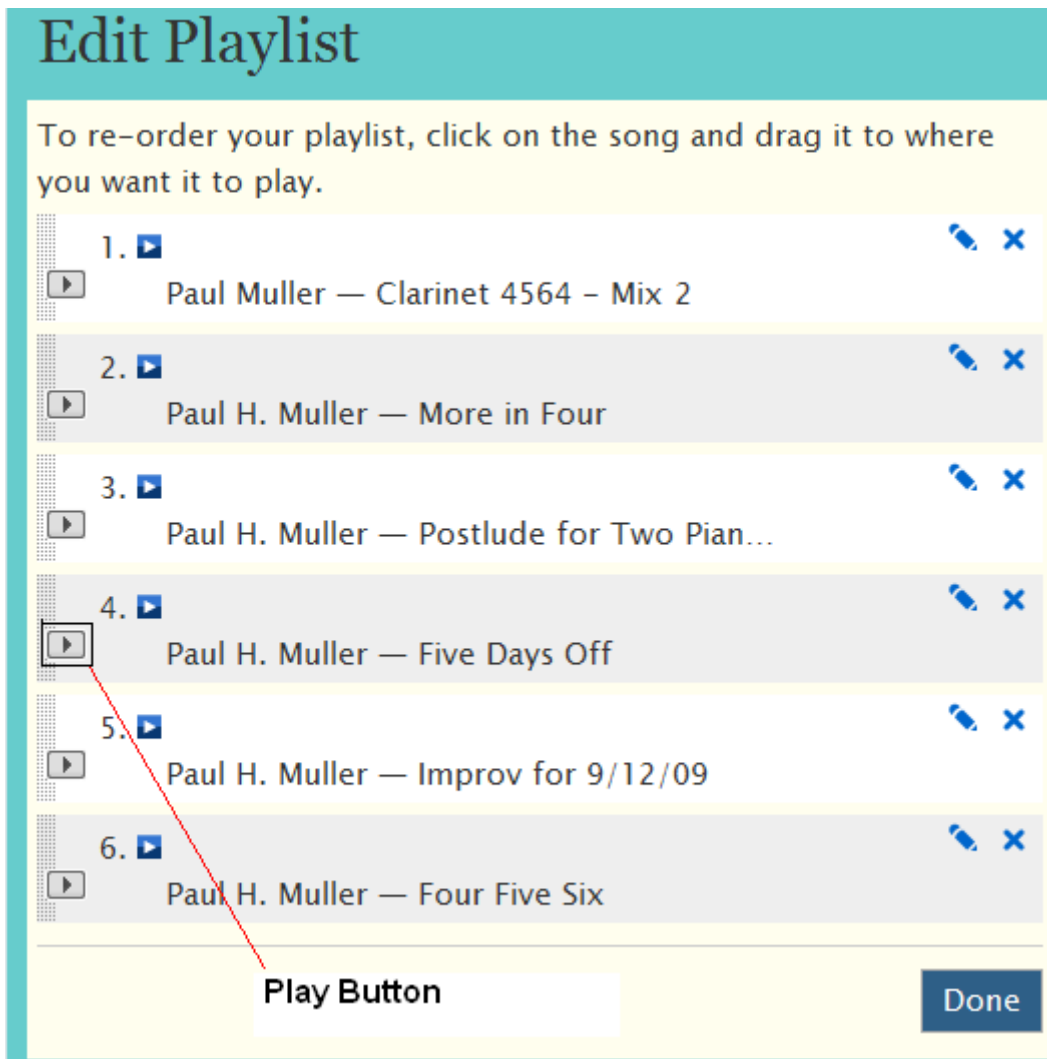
Edit Playlist

To re-order your playlist, click on the song and drag it to where you want it to play.

1. Paul Muller — Clarinet 4564 - Mix 2

2. Paul H. Muller — More in Four

3. Paul H. Muller — Postlude for Two Pian...

4. Paul H. Muller — Five Days Off

5. Paul H. Muller — Improv for 9/12/09

6. Paul H. Muller — Four Five Six

Play Button

Done